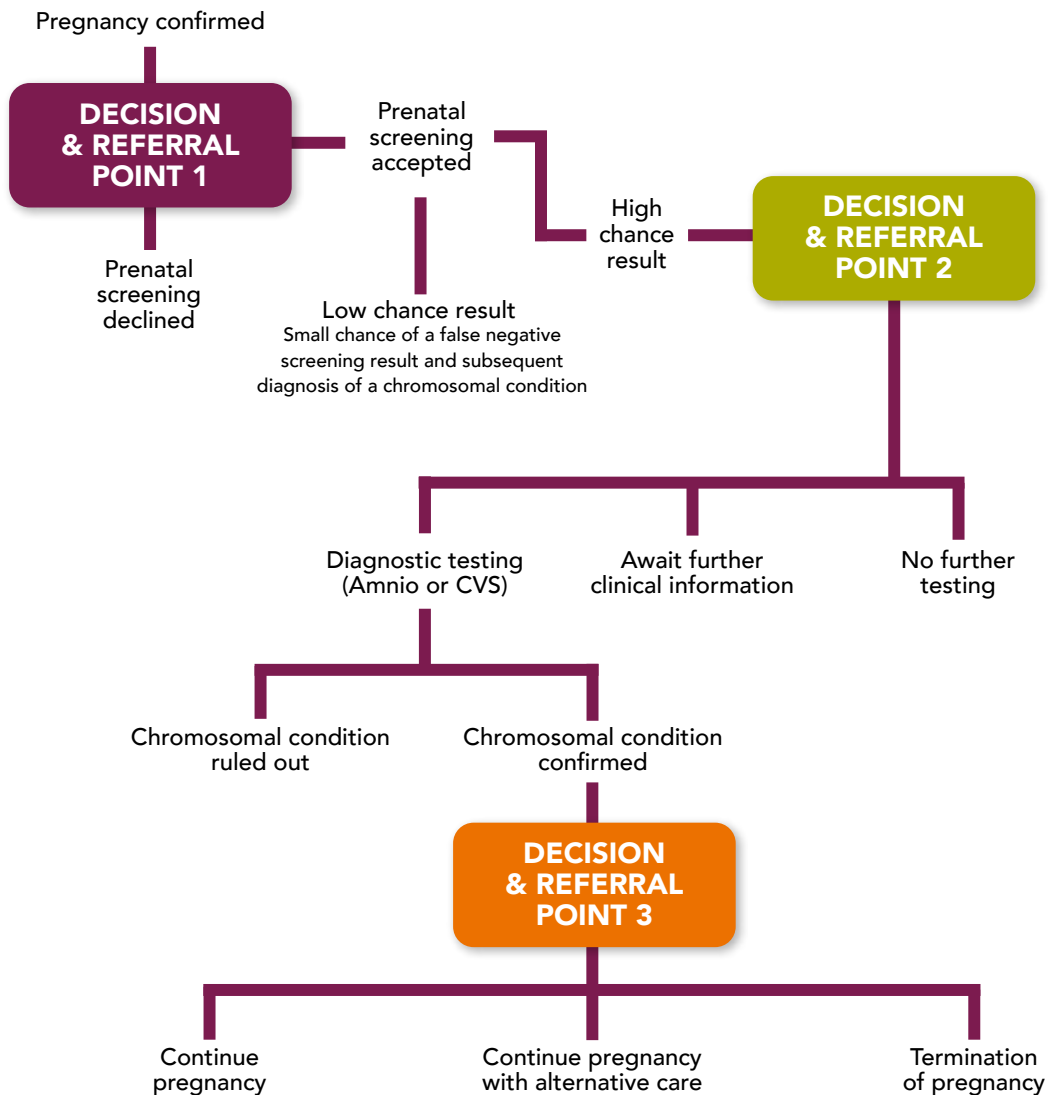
Pregnancy confirmed

DECISION & REFERRAL POINT 1

Prenatal screening accepted

Prenatal screening declined

Low chance result
Small chance of a false negative screening result and subsequent diagnosis of a chromosomal condition

High chance result

DECISION & REFERRAL POINT 2

Diagnostic testing (Amnio or CVS)

Await further clinical information

No further testing

Chromosomal condition ruled out

Chromosomal condition confirmed

DECISION & REFERRAL POINT 3

Continue pregnancy

Continue pregnancy with alternative care

Termination of pregnancy